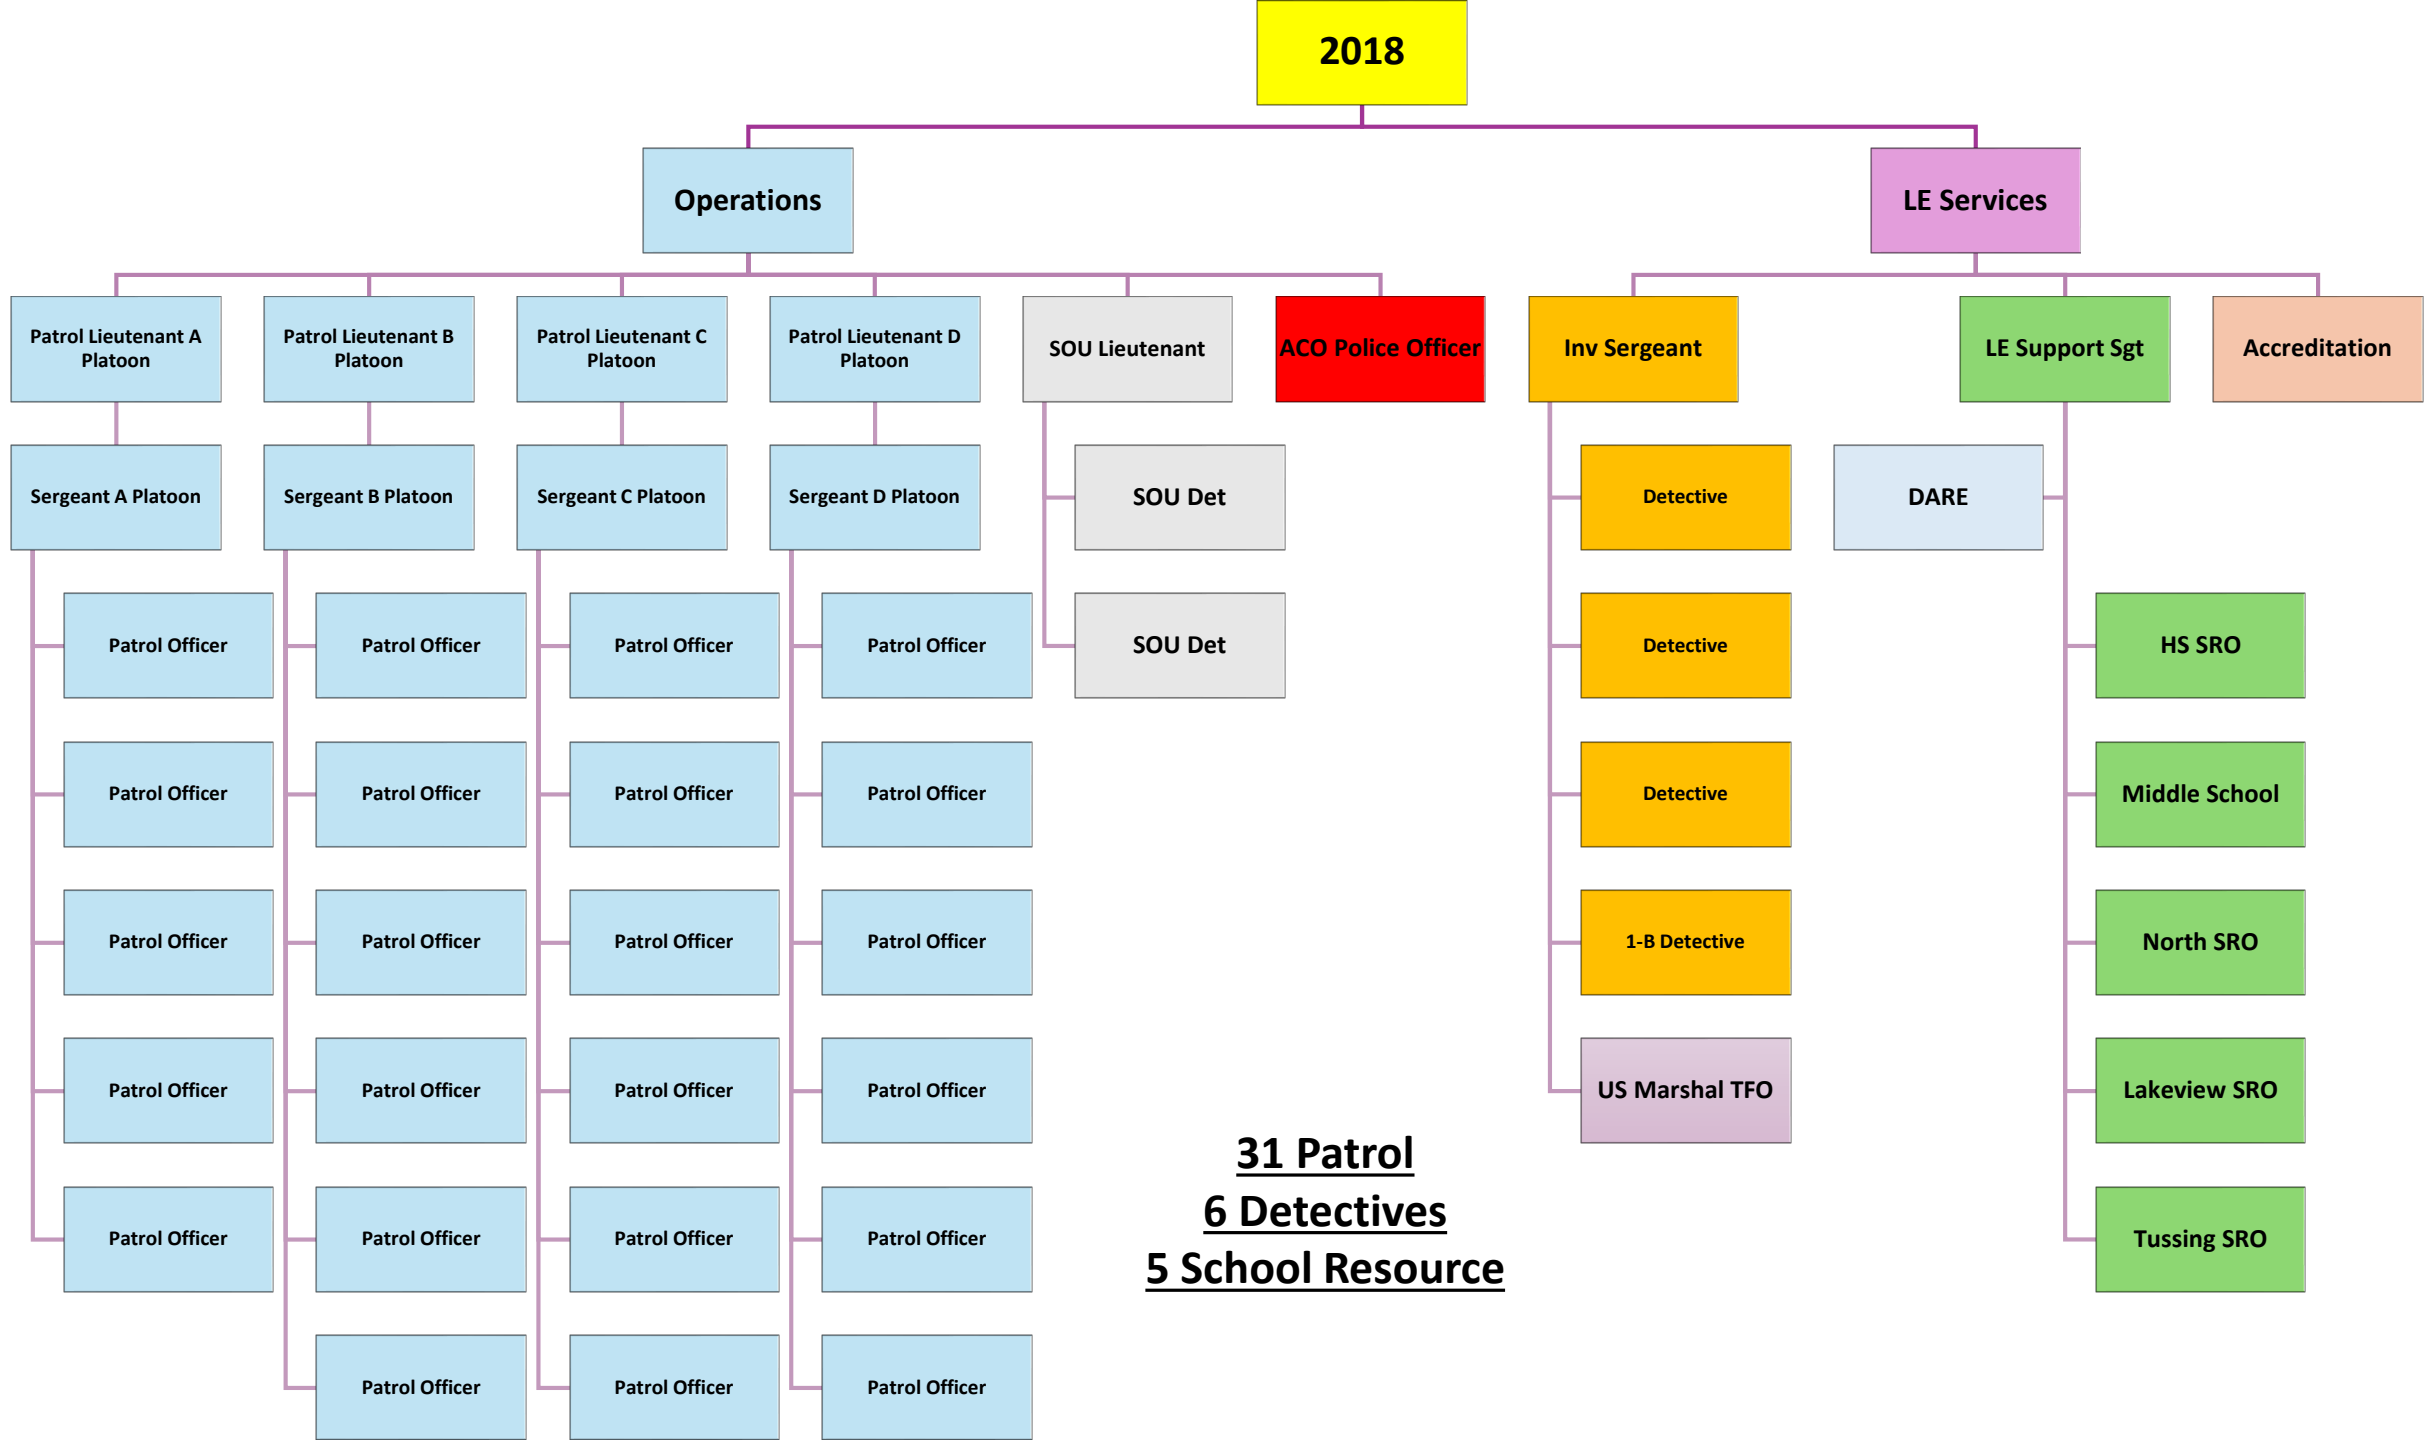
2018

Operations

LE Services

Patrol Lieutenant A Platoon

Patrol Lieutenant B Platoon

Patrol Lieutenant C Platoon

Patrol Lieutenant D Platoon

SOU Lieutenant

ACO Police Officer

Inv Sergeant

LE Support Sgt

Accreditation

Sergeant A Platoon

Sergeant B Platoon

Sergeant C Platoon

Sergeant D Platoon

SOU Det

SOU Det

Detective

Detective

Detective

1-B Detective

US Marshal TFO

DARE

HS SRO

Middle School

North SRO

Lakeview SRO

Tussing SRO

Patrol Officer
Patrol Officer
Patrol Officer
Patrol Officer
Patrol Officer

Patrol Officer
Patrol Officer
Patrol Officer
Patrol Officer
Patrol Officer
Patrol Officer

Patrol Officer
Patrol Officer
Patrol Officer
Patrol Officer
Patrol Officer
Patrol Officer

Patrol Officer
Patrol Officer
Patrol Officer
Patrol Officer
Patrol Officer
Patrol Officer

31 Patrol
6 Detectives
5 School Resource